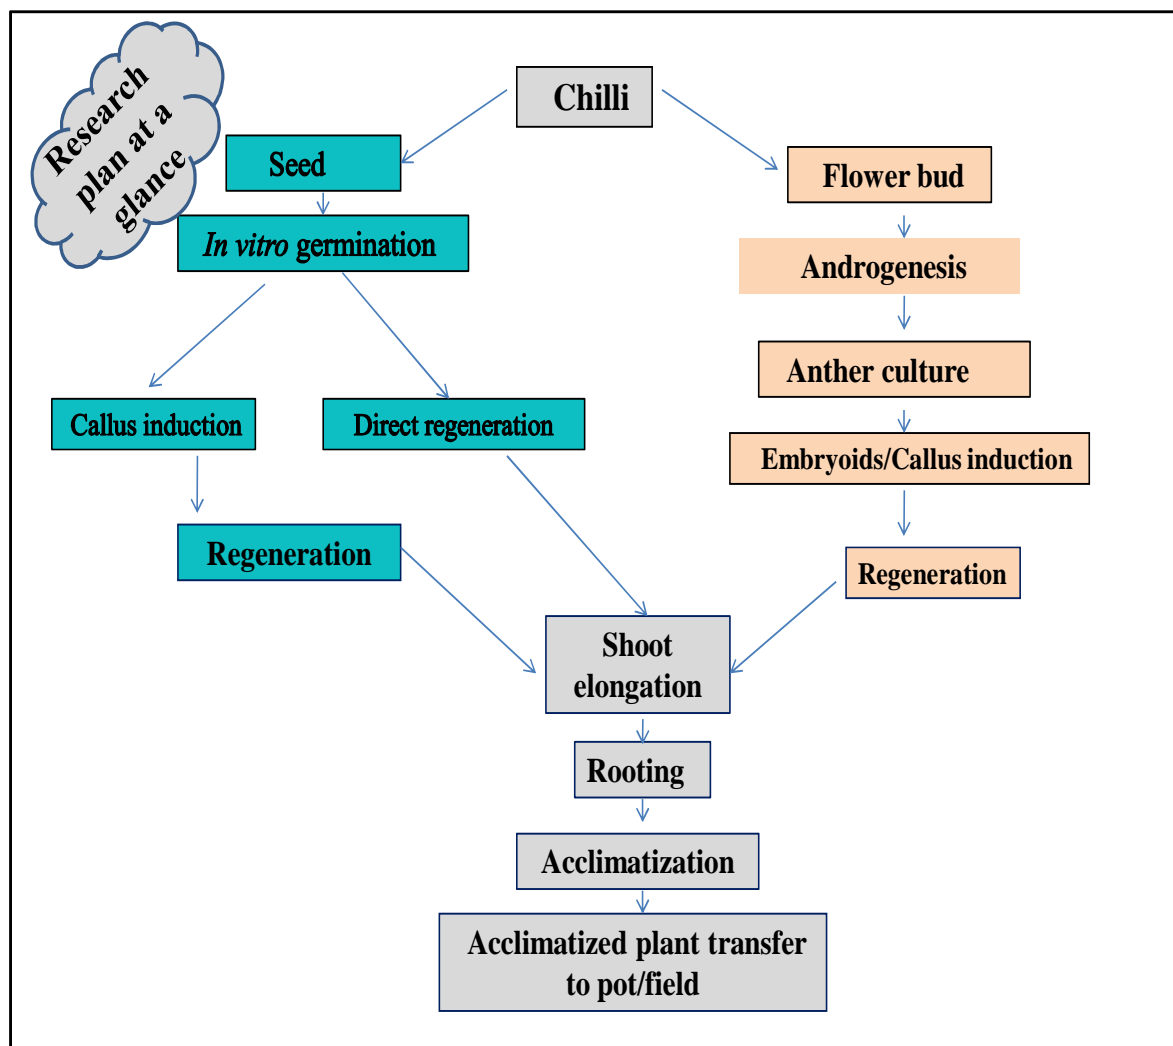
Research plan at a glance

Chilli

Seed

In vitro germination

Callus induction

Direct regeneration

Regeneration

Flower bud

Androgenesis

Anther culture

Embryoids/Callus induction

Regeneration

Shoot elongation

Rooting

Acclimatization

Acclimatized plant transfer to pot/field